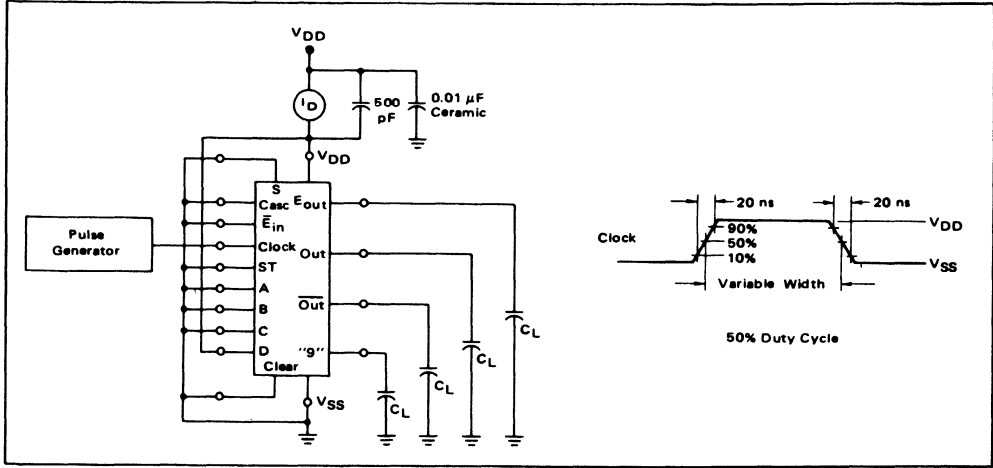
$V_{DD}$

$I_D$

500 pF

0.01 $\mu$F Ceramic

$V_{DD}$

Pulse Generator

S
Casc
$\overline{E}_{in}$
Clock
ST
A
B
C
D
Clear

$E_{out}$
Out
$\overline{Out}$
"9"

$V_{SS}$

$C_L$
$C_L$
$C_L$
$C_L$

20 ns
20 ns

Clock

90%
50%
10%

$V_{DD}$
$V_{SS}$

Variable Width

50% Duty Cycle